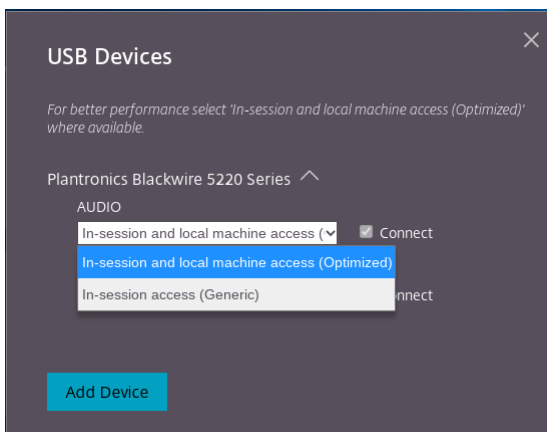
USB Devices

×

For better performance select 'In-session and local machine access (Optimized)' where available.

Plantronics Blackwire 5220 Series

AUDIO

In-session and local machine access (

Connect

In-session and local machine access (Optimized)

In-session access (Generic)

nnect

Add Device